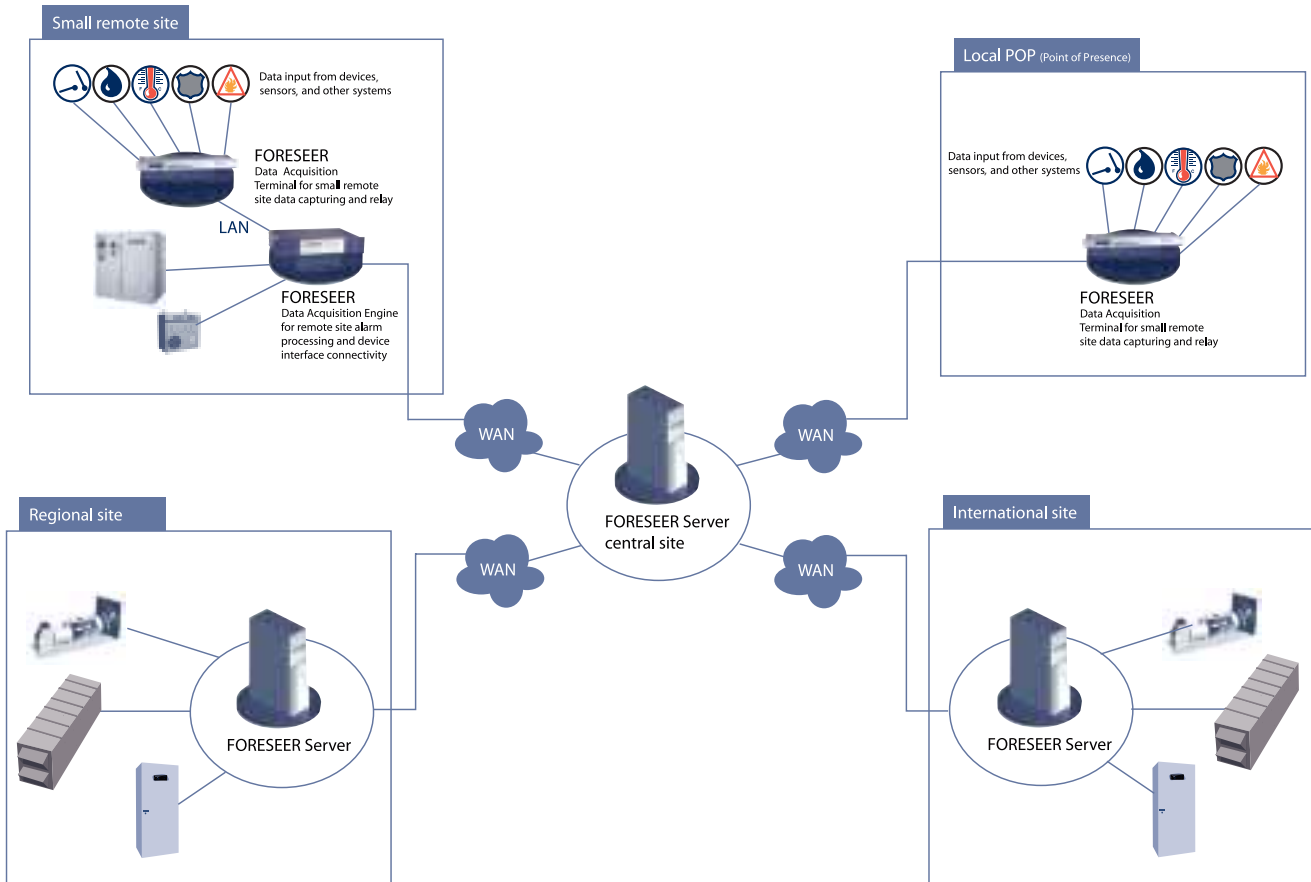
Small remote site

Data input from devices, sensors, and other systems

FORESEER
Data Acquisition Terminal for small remote site data capturing and relay

LAN

FORESEER
Data Acquisition Engine for remote site alarm processing and device interface connectivity

Local POP (Point of Presence)

Data input from devices, sensors, and other systems

FORESEER
Data Acquisition Terminal for small remote site data capturing and relay

WAN

WAN

FORESEER Server central site

Regional site

WAN

WAN

International site

FORESEER Server

FORESEER Server